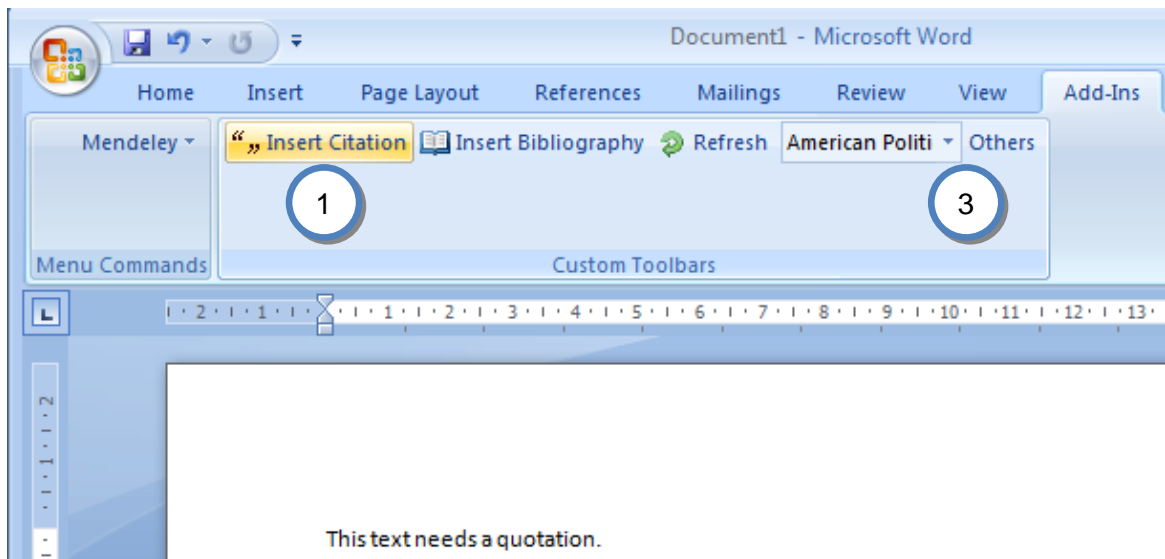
Document1 - Microsoft Word

Home Insert Page Layout References Mailings Review View Add-Ins

Mendeley

Insert Citation Insert Bibliography Refresh American Politi Others

1

3

Menu Commands

Custom Toolbars

2 · 1 · 1 · 2 · 3 · 4 · 5 · 6 · 7 · 8 · 9 · 10 · 11 · 12 · 13

2 · 1

This text needs a quotation.